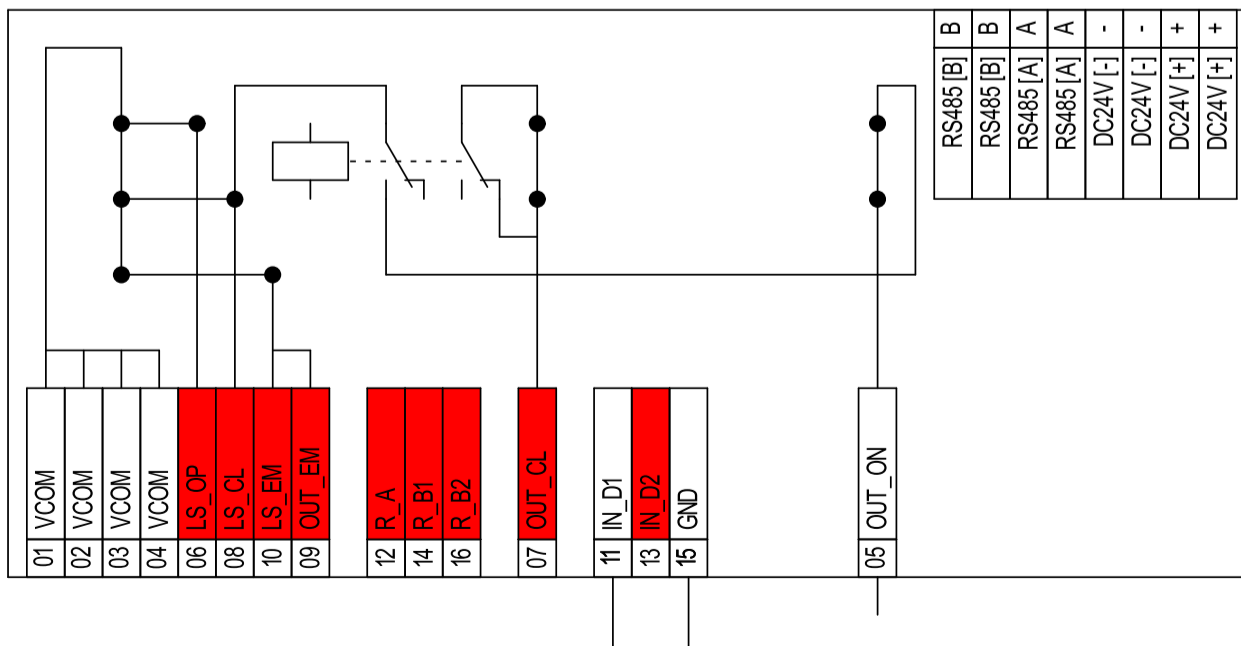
| B | B | A | A | - | - | + | + |
|---|---|---|---|---|---|---|---|
| RS485 [B] | RS485 [B] | RS485 [A] | RS485 [A] | DC24V [-] | DC24V [-] | DC24V [+] | DC24V [+] |

| VCOM | VCOM | VCOM | VCOM | LS_OP | LS_CL | LS_EM | OUT_EM |
|---|---|---|---|---|---|---|---|
| 01 | 02 | 03 | 04 | 06 | 08 | 10 | 09 |

| R_A | R_B1 | R_B2 |
|---|---|---|
| 12 | 14 | 16 |

| OUT_CL |
|---|
| 07 |

| IN_D1 | IN_D2 | GND |
|---|---|---|
| 11 | 13 | 15 |

| OUT_ON |
|---|
| 05 |